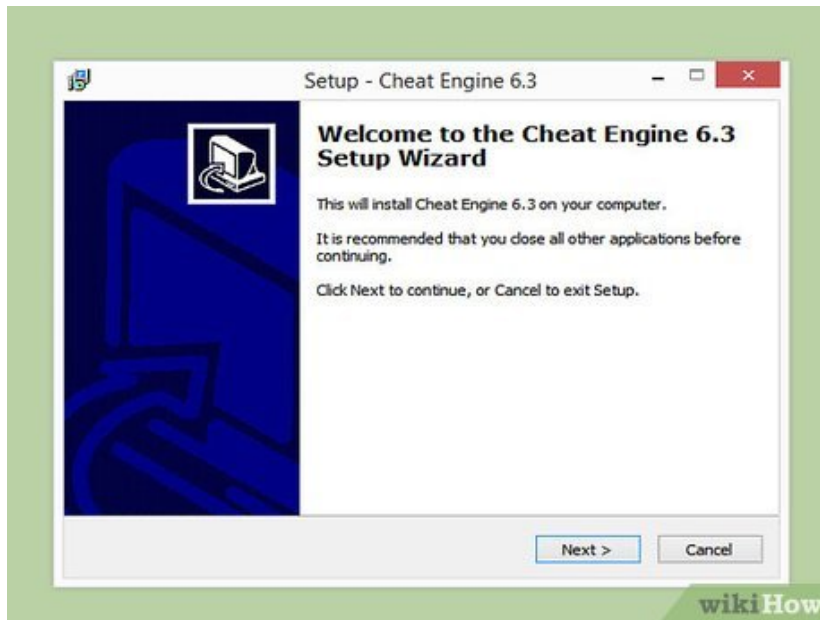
Setup - Cheat Engine 6.3

Welcome to the Cheat Engine 6.3 Setup Wizard

This will install Cheat Engine 6.3 on your computer.

It is recommended that you close all other applications before continuing.

Click Next to continue, or Cancel to exit Setup.

Next >

Cancel

wikiHow